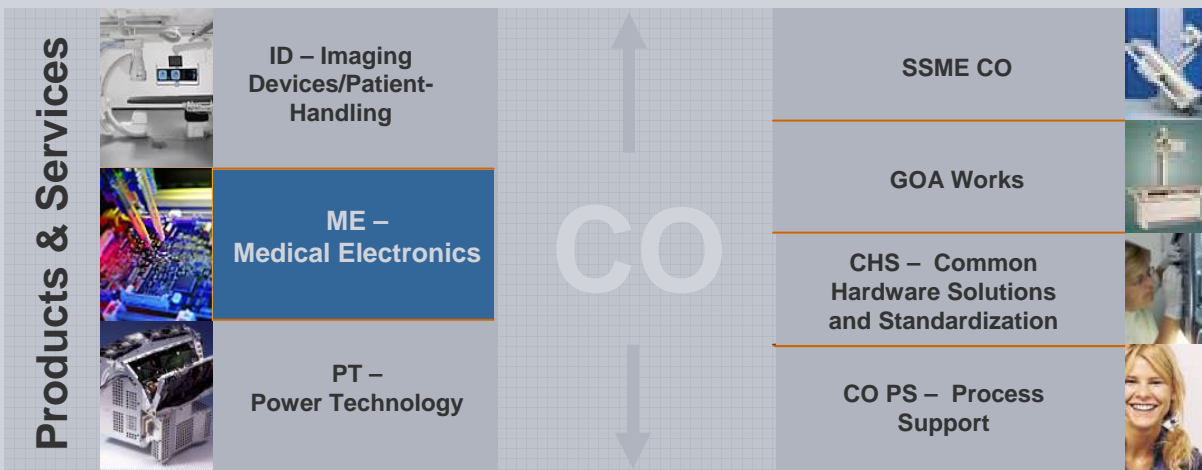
Products & Services

ID – Imaging Devices/Patient-Handling

ME – Medical Electronics

PT – Power Technology

CO

SSME CO

GOA Works

CHS – Common Hardware Solutions and Standardization

CO PS – Process Support